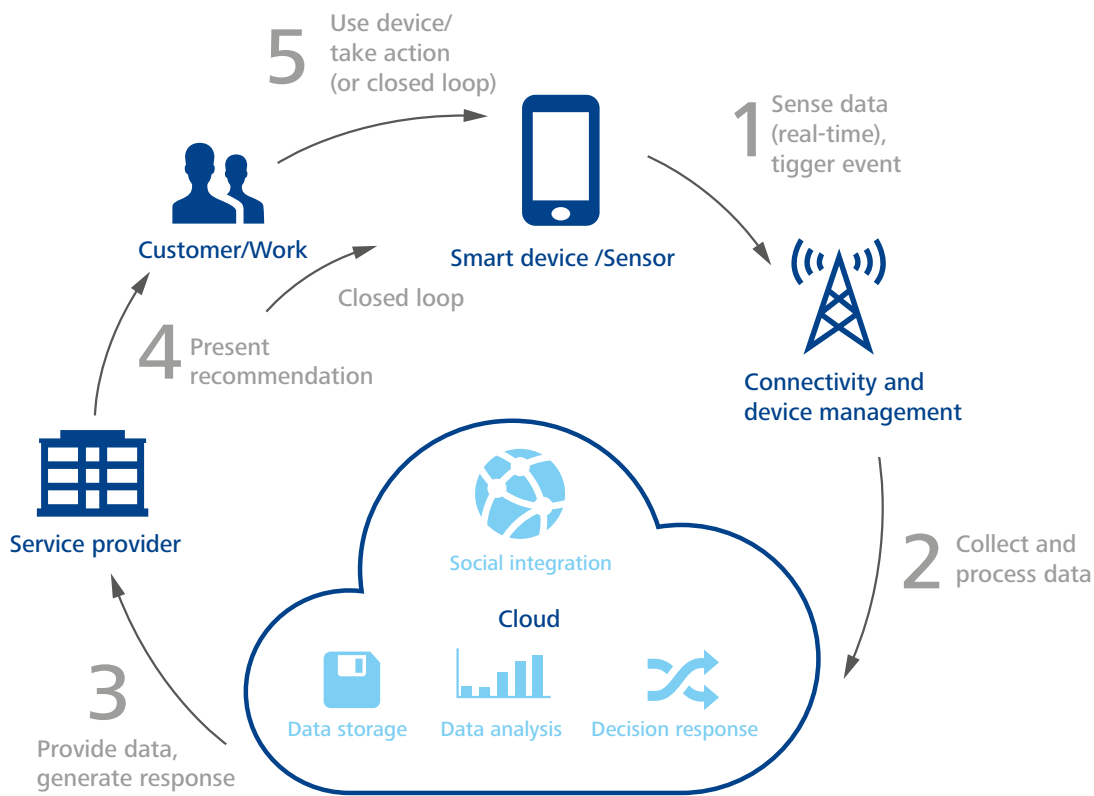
5 Use device/ take action (or closed loop)

Smart device /Sensor

1 Sense data (real-time), tigger event

Connectivity and device management

2 Collect and process data

Social integration

Cloud

Data storage

Data analysis

Decision response

3 Provide data, generate response

Service provider

4 Present recommendation

Closed loop

Customer/Work